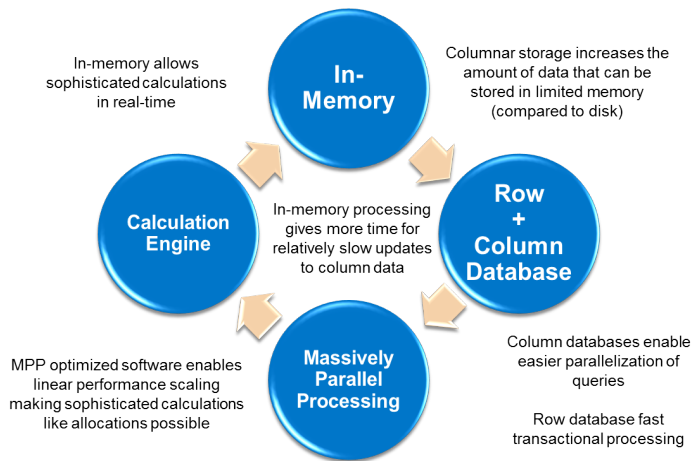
In-memory allows sophisticated calculations in real-time

In-Memory

Columnar storage increases the amount of data that can be stored in limited memory (compared to disk)

Calculation Engine

In-memory processing gives more time for relatively slow updates to column data

Row + Column Database

Column databases enable easier parallelization of queries

Row database fast transactional processing

Massively Parallel Processing

MPP optimized software enables linear performance scaling making sophisticated calculations like allocations possible